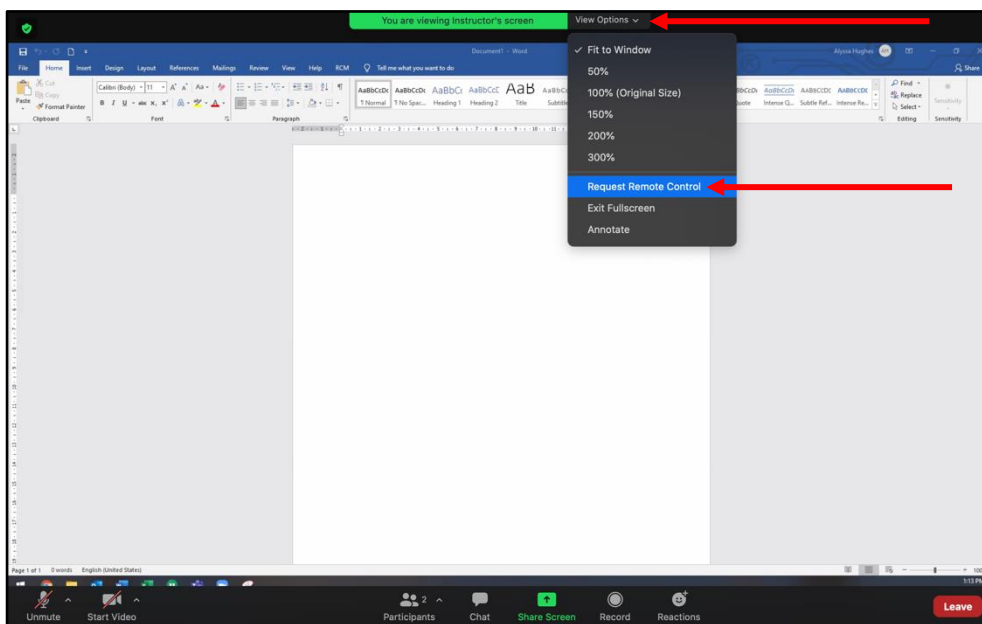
You are viewing Instructor's screen

View Options

✓ Fit to Window
50%
100% (Original Size)
150%
200%
300%
Request Remote Control
Exit Fullscreen
Annotate

Document1 - Word

Alysia Hughes

File Home Insert Design Layout References Mailings Review View Help RCM Tell me what you want to do

Share

Cut
Copy
Paste
Format Painter
Clipboard

Calibri (Body) 11
Font

Paragraph

AaBbCcDc AaBbCcDc AaBbCc AaBbCcC AaB AaBbCc
¶ Normal ¶ No Spac... Heading 1 Heading 2 Title Subtitle

AaBbCcDc AaBbCcDc AABBCCDC AABBCCDC
Quote Intense Q... Subtle Ref... Intense Re...

Find
Replace
Select
Editing

Sensitivity
Sensitivity

Page 1 of 1 0 words English (United States)

1:13 PM

Unmute Start Video Participants 2 Chat Share Screen Record Reactions Leave